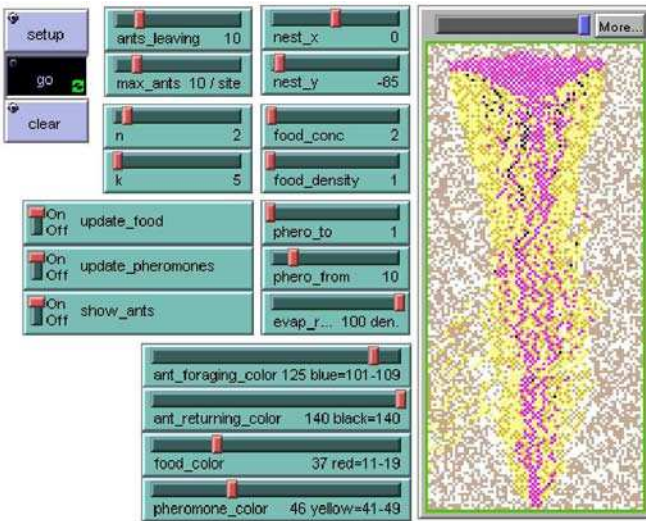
setup

go

clear

ants_leaving 10

max_ants 10 / site

nest_x 0

nest_y -85

n 2

k 5

food_conc 2

food_density 1

On Off update_food

On Off update_pheromones

On Off show_ants

phero_to 1

phero_from 10

evap_r... 100 den.

ant_foraging_color 125 blue=101-109

ant_returning_color 140 black=140

food_color 37 red=11-19

pheromone_color 46 yellow=41-49

More...